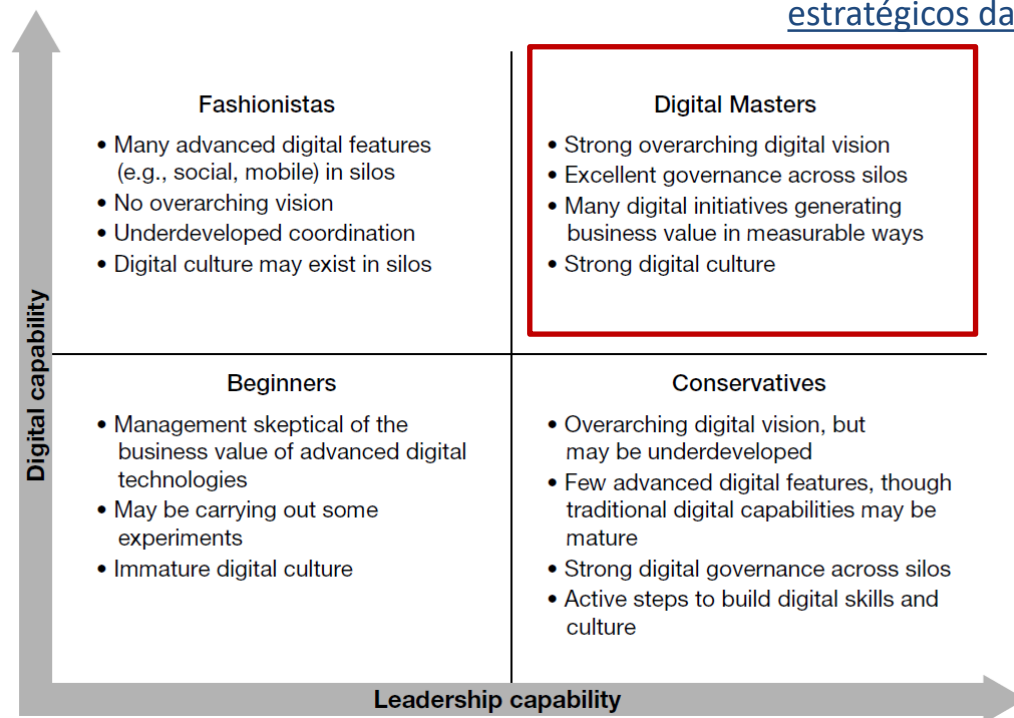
estratégicos da

Fashionistas
• Many advanced digital features (e.g., social, mobile) in silos
• No overarching vision
• Underdeveloped coordination
• Digital culture may exist in silos

Digital Masters
• Strong overarching digital vision
• Excellent governance across silos
• Many digital initiatives generating business value in measurable ways
• Strong digital culture

Beginners
• Management skeptical of the business value of advanced digital technologies
• May be carrying out some experiments
• Immature digital culture

Conservatives
• Overarching digital vision, but may be underdeveloped
• Few advanced digital features, though traditional digital capabilities may be mature
• Strong digital governance across silos
• Active steps to build digital skills and culture

Digital capability

Leadership capability